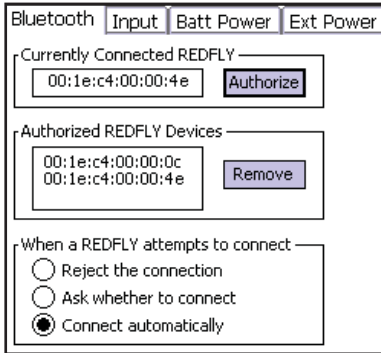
Bluetooth Input Batt Power Ext Power

Currently Connected REDFLY
00:1e:c4:00:00:4e
Authorize

Authorized REDFLY Devices
00:1e:c4:00:00:0c
00:1e:c4:00:00:4e
Remove

When a REDFLY attempts to connect
Reject the connection
Ask whether to connect
Connect automatically